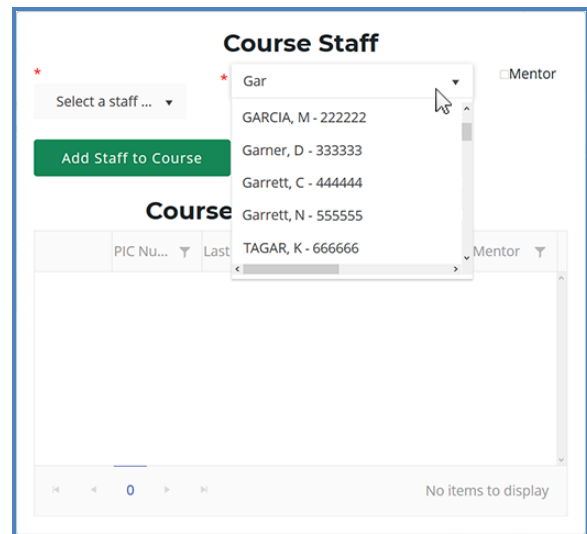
Course Staff

*

Select a staff ...

*

Gar

Mentor

GARCIA, M - 222222

Garner, D - 333333

Garrett, C - 444444

Garrett, N - 555555

TAGAR, K - 666666

Add Staff to Course

Course

| PIC Nu... | Last | Mentor |
|---|---|---|

0

No items to display